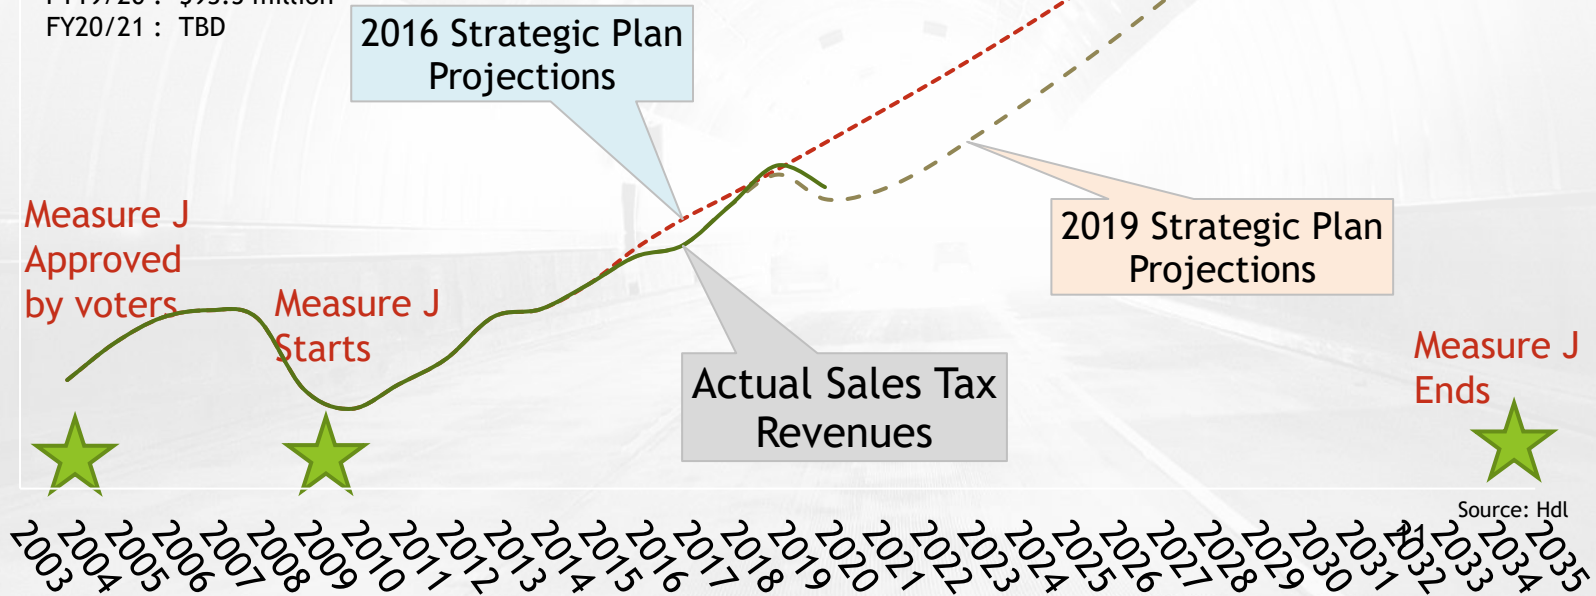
FY19/20 : $93.5 million
FY20/21 : TBD

2016 Strategic Plan Projections

Measure J Approved by voters

Measure J Starts

Actual Sales Tax Revenues

2019 Strategic Plan Projections

Measure J Ends

Source: Hdl

2003 2004 2005 2006 2007 2008 2009 2010 2011 2012 2013 2014 2015 2016 2017 2018 2019 2020 2021 2022 2023 2024 2025 2026 2027 2028 2029 2030 2031 2032 2033 2034 2035